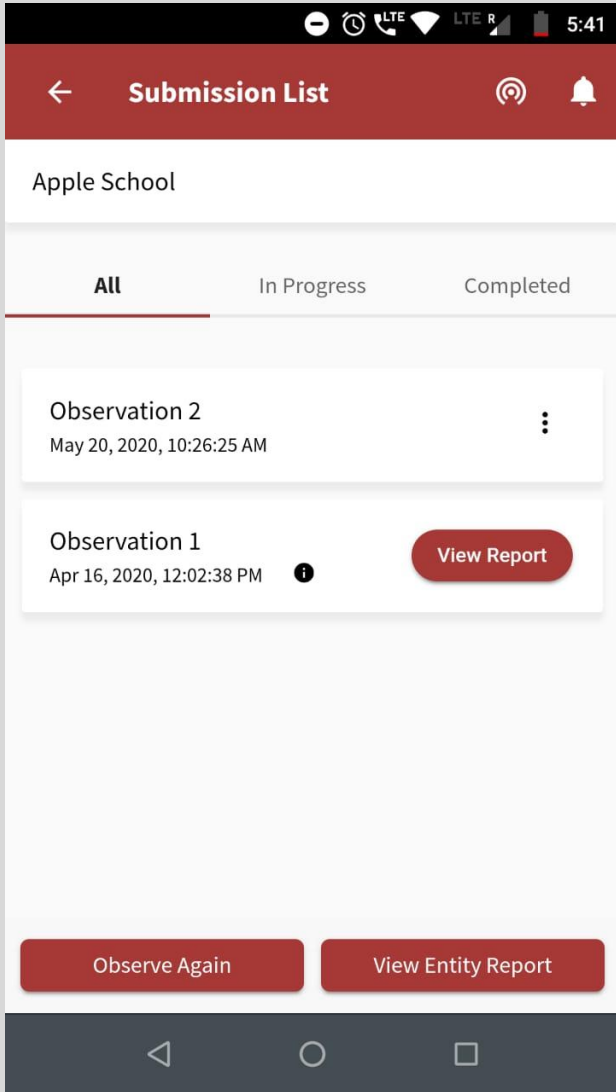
LTE LTE R 5:41

Submission List

Apple School

All
In Progress
Completed

Observation 2
May 20, 2020, 10:26:25 AM

Observation 1
Apr 16, 2020, 12:02:38 PM
View Report

Observe Again
View Entity Report